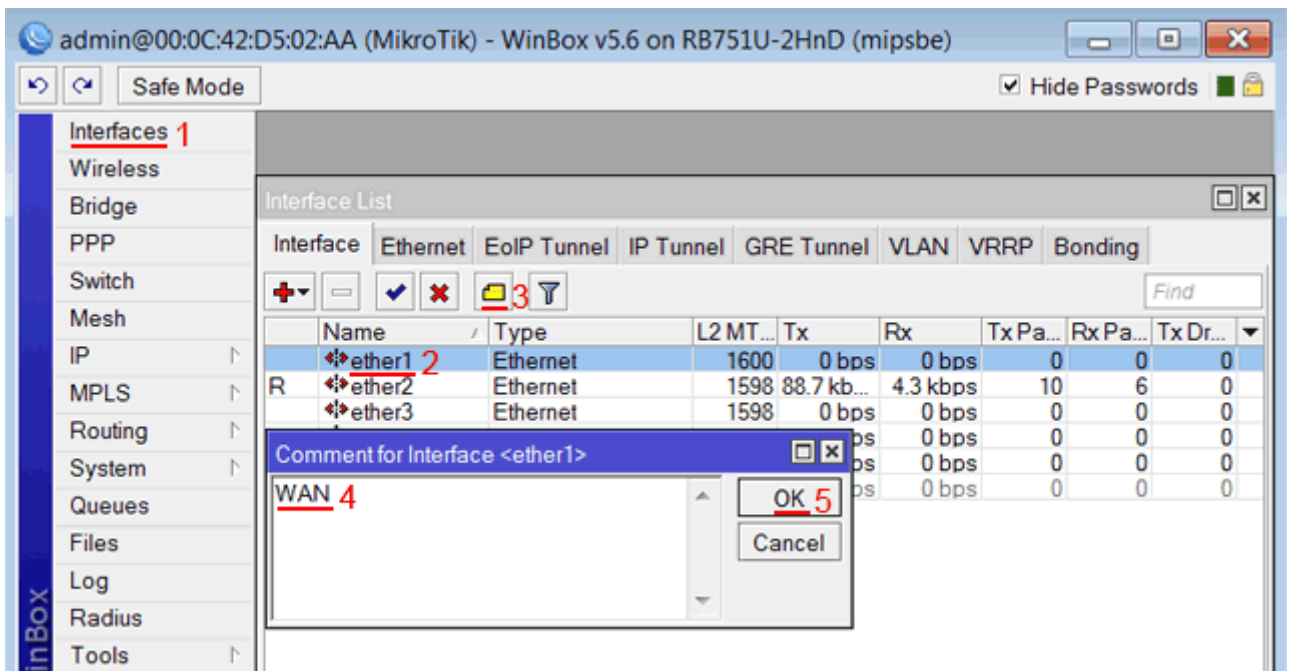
admin@00:0C:42:D5:02:AA (MikroTik) - WinBox v5.6 on RB751U-2HnD (mipsbe)

Safe Mode

Hide Passwords

Interfaces 1
Wireless
Bridge
PPP
Switch
Mesh
IP
MPLS
Routing
System
Queues
Files
Log
Radius
Tools

inBox

Interface List

Interface | Ethernet | EoIP Tunnel | IP Tunnel | GRE Tunnel | VLAN | VRRP | Bonding

3

Find

| | Name | Type | L2 MT... | Tx | Rx | Tx Pa... | Rx Pa... | Tx Dr... |
|---|---|---|---|---|---|---|---|---|
| | ether1 2 | Ethernet | 1600 | 0 bps | 0 bps | 0 | 0 | 0 |
| R | ether2 | Ethernet | 1598 | 88.7 kb... | 4.3 kbps | 10 | 6 | 0 |
| | ether3 | Ethernet | 1598 | 0 bps | 0 bps | 0 | 0 | 0 |
| | | | | ps | 0 bps | 0 | 0 | 0 |
| | | | | ps | 0 bps | 0 | 0 | 0 |
| | | | | ps | 0 bps | 0 | 0 | 0 |

Comment for Interface <ether1>

WAN 4

OK 5

Cancel